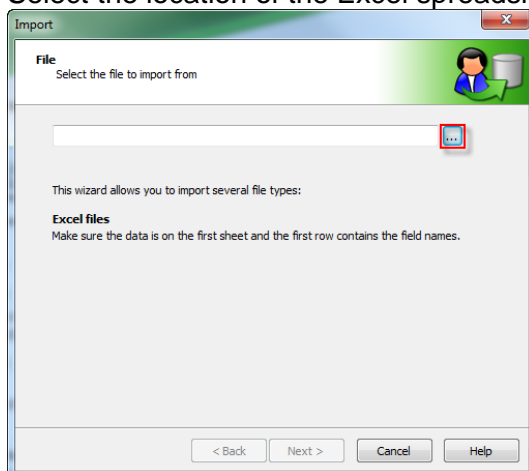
Select the location of the Excel spreadsh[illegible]

Import

File
Select the file to import from

...

This wizard allows you to import several file types:

Excel files
Make sure the data is on the first sheet and the first row contains the field names.

< Back
Next >
Cancel
Help